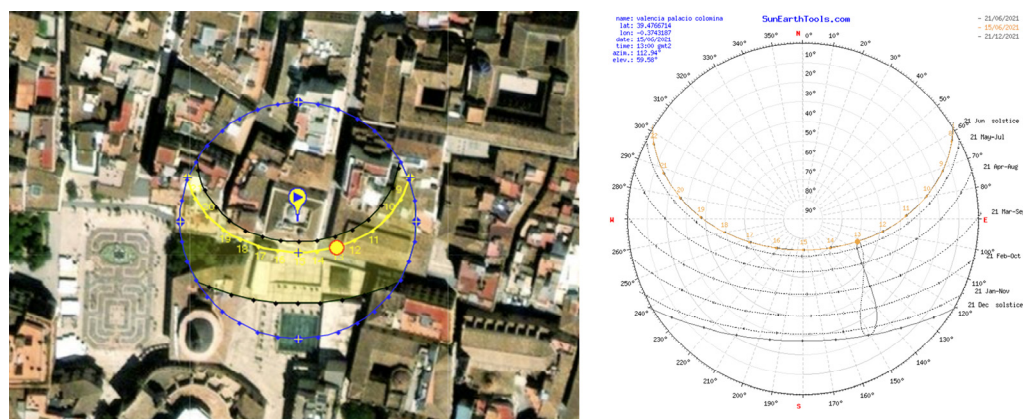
18
12
11
16
9

name: valencia palacio colomina
lat: 39.4766714
lon: -0.3743187
date: 15/06/2021
time: 13:00 gmt2
azim.: 112.94°
elev.: 59.58°

SunEarthTools.com

- 21/06/2021
- 15/06/2021
- 21/12/2021

N
350° 0° 10°
340° 20°
330° 30°
320° 40°
310° 50°
300° 60°
290° 70°
280° 80°
W E
260° 100°
250° 110°
240° 120°
230° 130°
220° 140°
210° 150°
200° 160°
190° 170°
S

10° 20° 30° 40° 50° 60° 70° 80° 90°

21 Jun solstice
21 May-Jul
21 Apr-Aug
21 Mar-Sep
21 Feb-Oct
21 Jan-Nov
21 Dec solstice

19 18 17 16 15 14 13 12 11 10 9 8 7